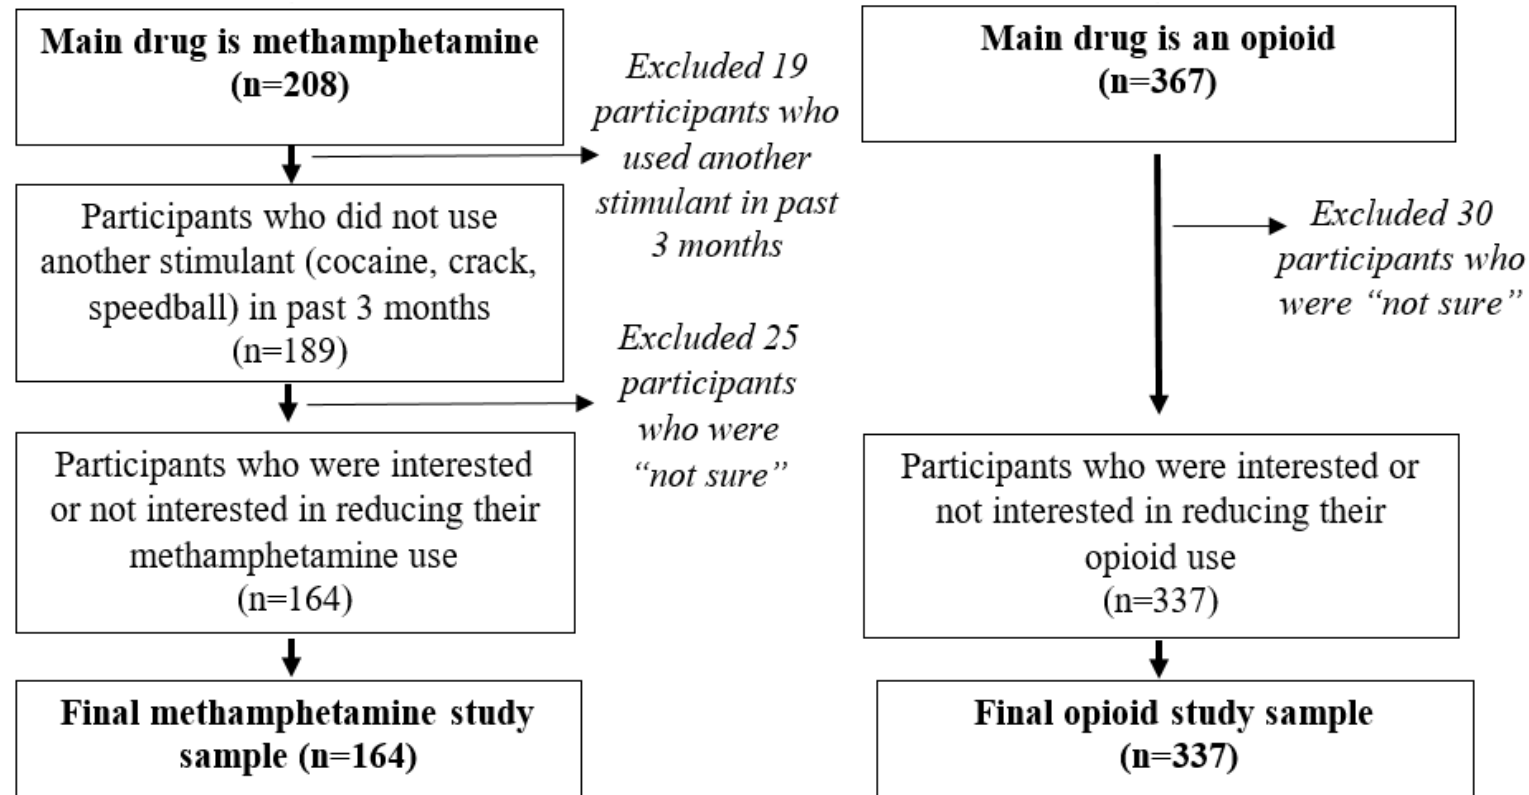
**Main drug is methamphetamine (n=208)**

*Excluded 19 participants who used another stimulant in past 3 months*

Participants who did not use another stimulant (cocaine, crack, speedball) in past 3 months (n=189)

*Excluded 25 participants who were "not sure"*

Participants who were interested or not interested in reducing their methamphetamine use (n=164)

**Final methamphetamine study sample (n=164)**

**Main drug is an opioid (n=367)**

*Excluded 30 participants who were "not sure"*

Participants who were interested or not interested in reducing their opioid use (n=337)

**Final opioid study sample (n=337)**